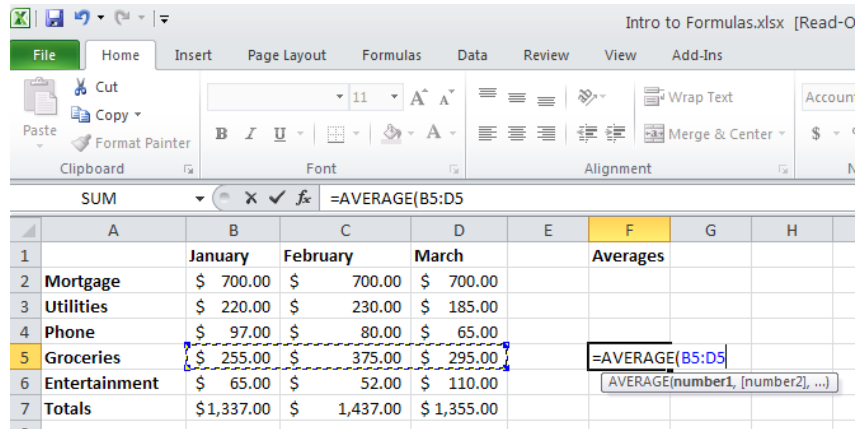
Intro to Formulas.xlsx [Read-O

File | Home | Insert | Page Layout | Formulas | Data | Review | View | Add-Ins

Paste | Cut | Copy | Format Painter | Clipboard
11 | A A | B I U | A | Font
Wrap Text | Merge & Center | Alignment
Account | $

SUM | fx | =AVERAGE(B5:D5

| | A | B | C | D | E | F | G | H |
|---|---|---|---|---|---|---|---|---|
| 1 | | January | February | March | | Averages | | |
| 2 | Mortgage | $ 700.00 | $ 700.00 | $ 700.00 | | | | |
| 3 | Utilities | $ 220.00 | $ 230.00 | $ 185.00 | | | | |
| 4 | Phone | $ 97.00 | $ 80.00 | $ 65.00 | | | | |
| 5 | Groceries | $ 255.00 | $ 375.00 | $ 295.00 | | =AVERAGE(B5:D5 | | |
| 6 | Entertainment | $ 65.00 | $ 52.00 | $ 110.00 | | AVERAGE(number1, [number2], ...) | | |
| 7 | Totals | $1,337.00 | $ 1,437.00 | $ 1,355.00 | | | | |